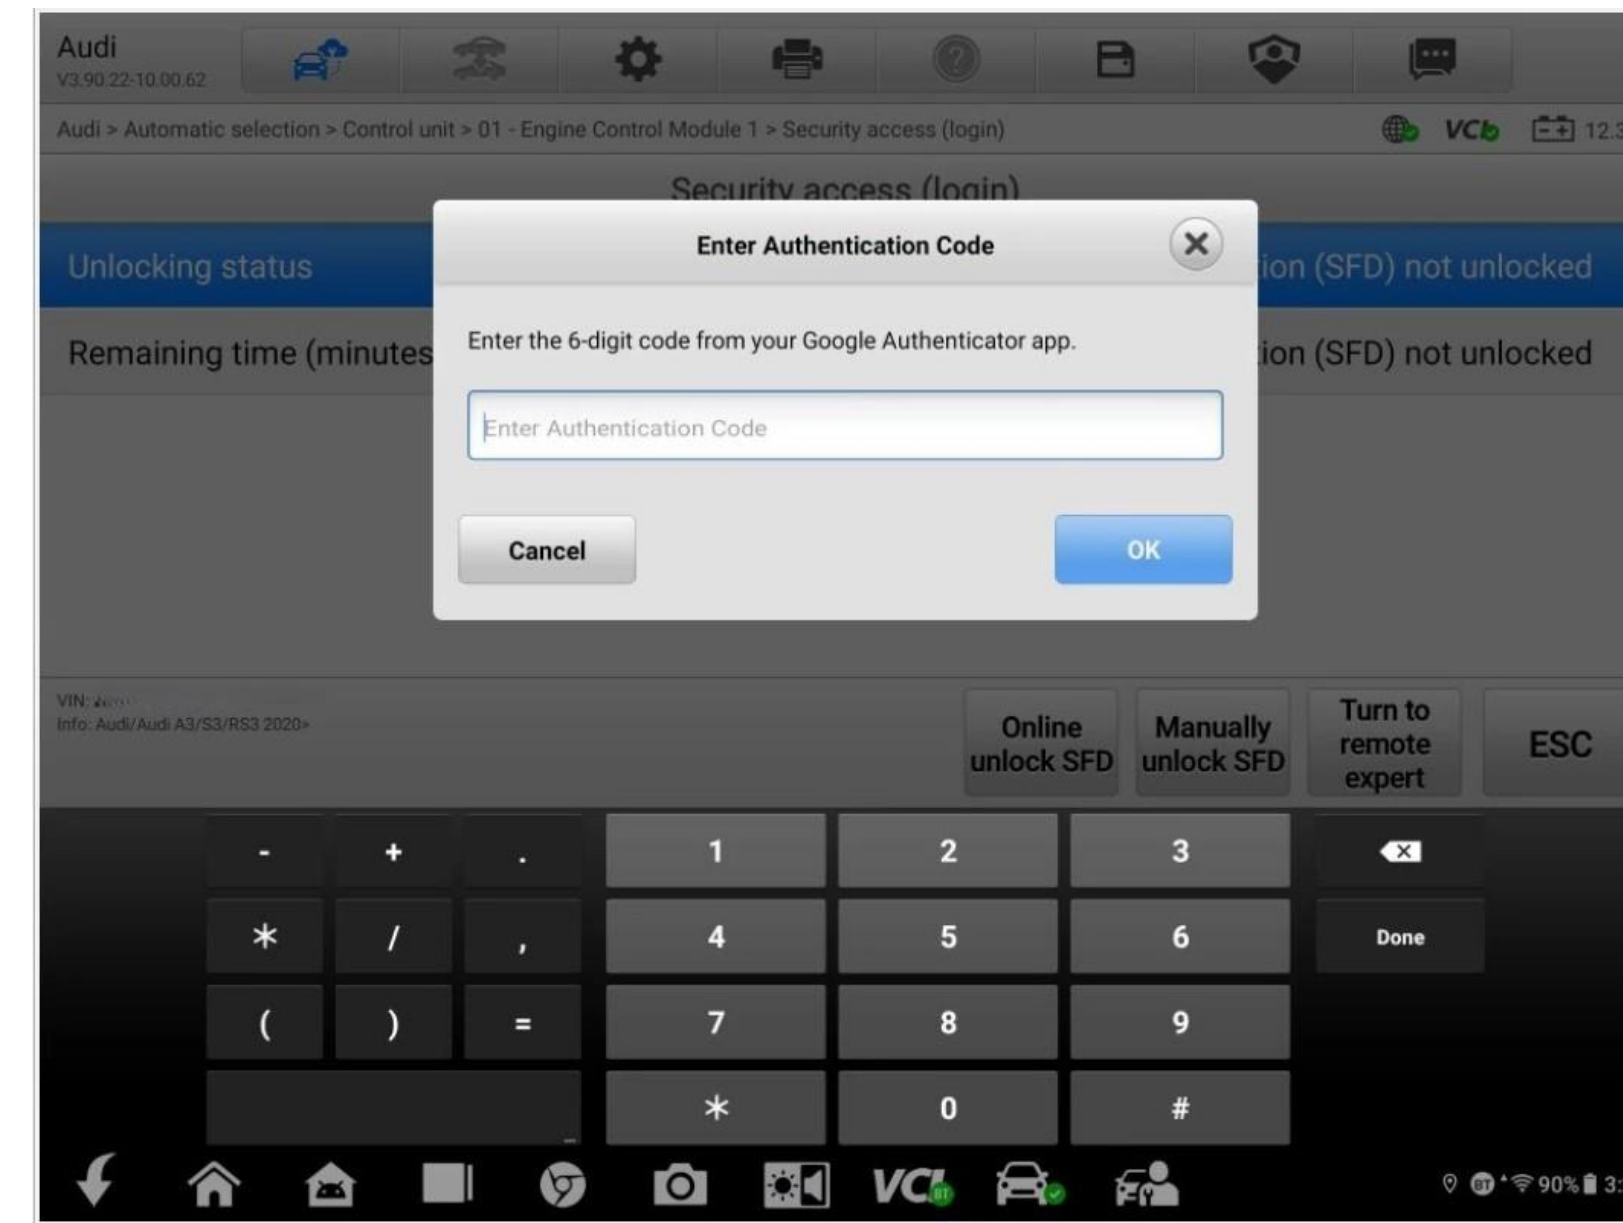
Audi
V3.90.22-10.00.62

Audi > Automatic selection > Control unit > 01 - Engine Control Module 1 > Security access (login)

VCI 12.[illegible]

Security access (login)

Unlocking status
ion (SFD) not unlocked

Remaining time (minutes
ion (SFD) not unlocked

Enter Authentication Code

Enter the 6-digit code from your Google Authenticator app.

Enter Authentication Code

Cancel

OK

VIN: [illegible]
Info: Audi/Audi A3/S3/RS3 2020>

Online unlock SFD

Manually unlock SFD

Turn to remote expert

ESC

| - | + | . | 1 | 2 | 3 | |
|---|---|---|---|---|---|---|
| * | / | , | 4 | 5 | 6 | Done |
| ( | ) | = | 7 | 8 | 9 | |
| | | | * | 0 | # | |

VCI

90% 3: